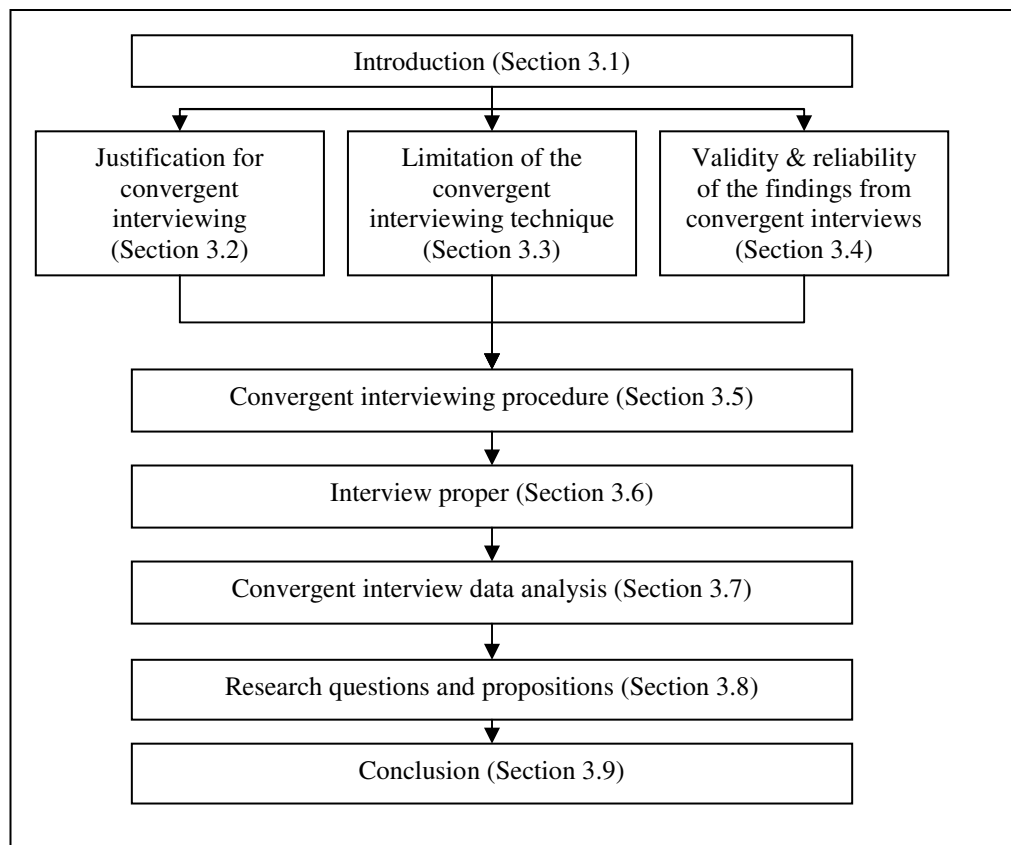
Introduction (Section 3.1)

Justification for convergent interviewing (Section 3.2)

Limitation of the convergent interviewing technique (Section 3.3)

Validity & reliability of the findings from convergent interviews (Section 3.4)

Convergent interviewing procedure (Section 3.5)

Interview proper (Section 3.6)

Convergent interview data analysis (Section 3.7)

Research questions and propositions (Section 3.8)

Conclusion (Section 3.9)